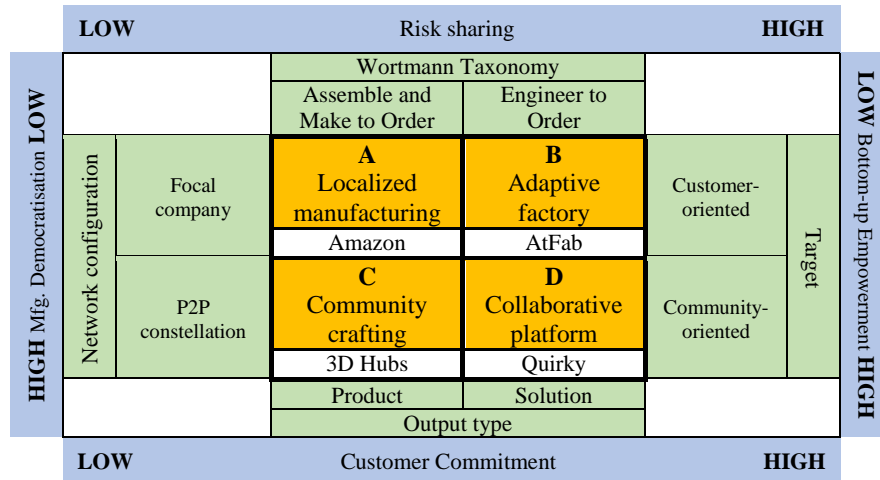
| LOW | Risk sharing | HIGH |
|---|---|---|

HIGH Mfg. Democratisation LOW

| | | Wortmann Taxonomy | | | |
|---|---|---|---|---|---|
| | | Assemble and Make to Order | Engineer to Order | | |
| Network configuration | Focal company | A Localized manufacturing | B Adaptive factory | Customer-oriented | Target |
| | | Amazon | AtFab | | |
| | P2P constellation | C Community crafting | D Collaborative platform | Community-oriented | |
| | | 3D Hubs | Quirky | | |
| | | Product | Solution | | |
| | | Output type | | | |

LOW Bottom-up Empowerment HIGH

| LOW | Customer Commitment | HIGH |
|---|---|---|